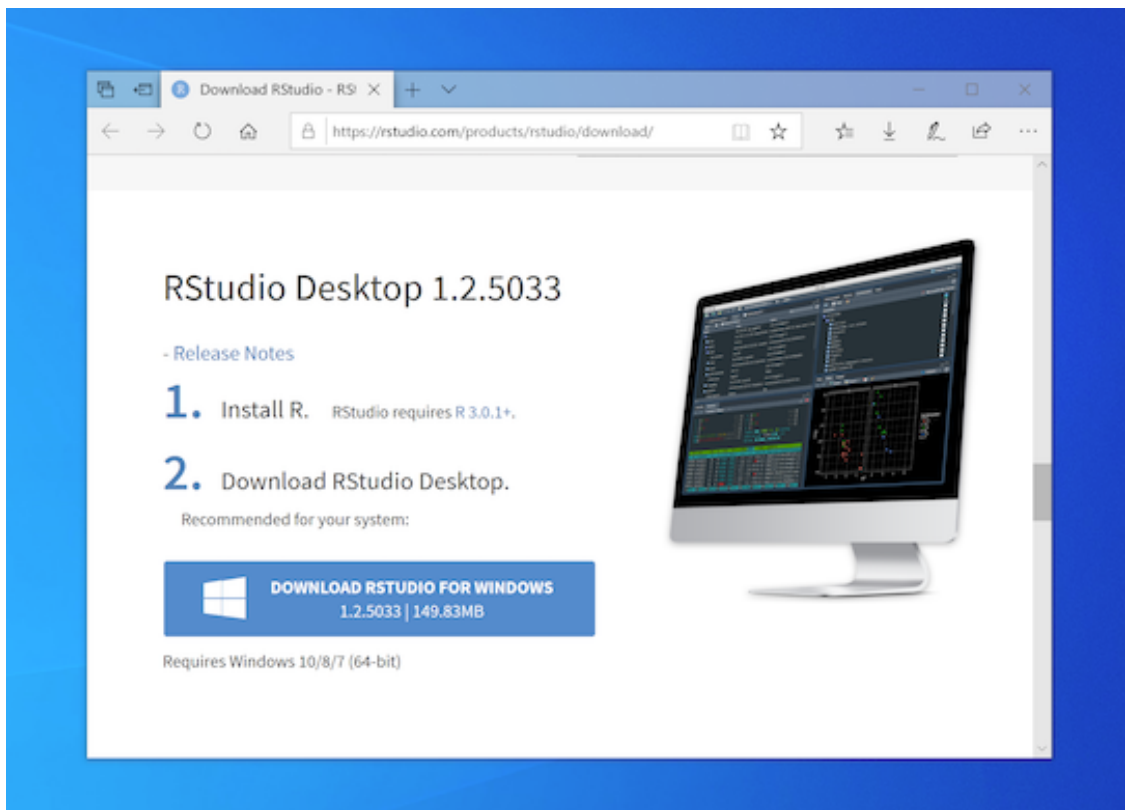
Download RStudio - RS

https://rstudio.com/products/rstudio/download/

RStudio Desktop 1.2.5033

- Release Notes

1. Install R. RStudio requires R 3.0.1+.

2. Download RStudio Desktop.

Recommended for your system:

DOWNLOAD RSTUDIO FOR WINDOWS
1.2.5033 | 149.83MB

Requires Windows 10/8/7 (64-bit)